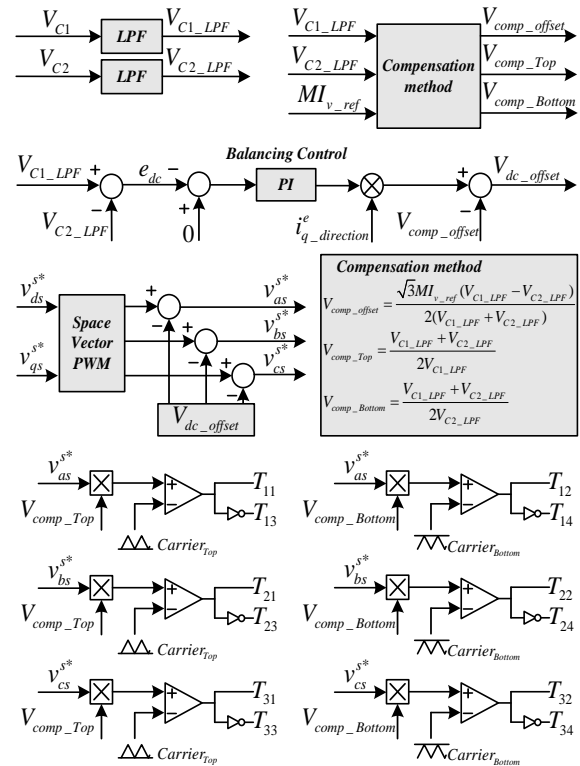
$V_{C1}$ LPF $V_{C1\_LPF}$
$V_{C2}$ LPF $V_{C2\_LPF}$

$V_{C1\_LPF}$
$V_{C2\_LPF}$
$MI_{v\_ref}$
Compensation method
$V_{comp\_offset}$
$V_{comp\_Top}$
$V_{comp\_Bottom}$

Balancing Control
$V_{C1\_LPF}$ + − $V_{C2\_LPF}$ $e_{dc}$ − + 0 PI $i^{e}_{q\_direction}$ $V_{comp\_offset}$ + − $V_{dc\_offset}$

$v^{s*}_{ds}$
$v^{s*}_{qs}$
Space Vector PWM
+ − + − + −
$V_{dc\_offset}$
$v^{s*}_{as}$
$v^{s*}_{bs}$
$v^{s*}_{cs}$

Compensation method
$V_{comp\_offset} = \frac{\sqrt{3}MI_{v\_ref}(V_{C1\_LPF} - V_{C2\_LPF})}{2(V_{C1\_LPF} + V_{C2\_LPF})}$
$V_{comp\_Top} = \frac{V_{C1\_LPF} + V_{C2\_LPF}}{2V_{C1\_LPF}}$
$V_{comp\_Bottom} = \frac{V_{C1\_LPF} + V_{C2\_LPF}}{2V_{C2\_LPF}}$

$v^{s*}_{as}$ $V_{comp\_Top}$ + − $T_{11}$ $T_{13}$ $Carrier_{Top}$
$v^{s*}_{as}$ $V_{comp\_Bottom}$ + − $T_{12}$ $T_{14}$ $Carrier_{Bottom}$
$v^{s*}_{bs}$ $V_{comp\_Top}$ + − $T_{21}$ $T_{23}$ $Carrier_{Top}$
$v^{s*}_{bs}$ $V_{comp\_Bottom}$ + − $T_{22}$ $T_{24}$ $Carrier_{Bottom}$
$v^{s*}_{cs}$ $V_{comp\_Top}$ + − $T_{31}$ $T_{33}$ $Carrier_{Top}$
$v^{s*}_{cs}$ $V_{comp\_Bottom}$ + − $T_{32}$ $T_{34}$ $Carrier_{Bottom}$